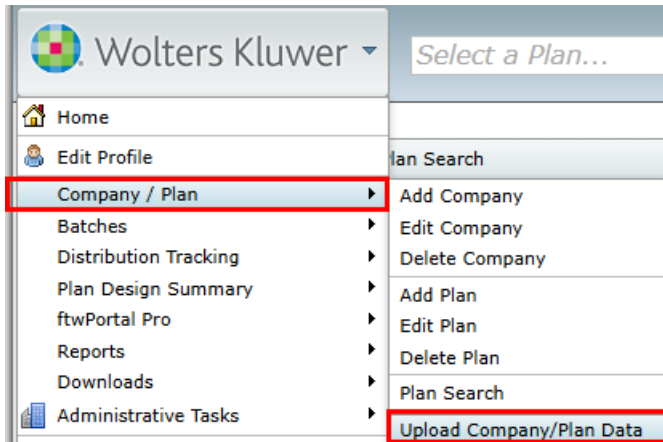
Wolters Kluwer

Select a Plan...

Home
Edit Profile
Company / Plan
Batches
Distribution Tracking
Plan Design Summary
ftwPortal Pro
Reports
Downloads
Administrative Tasks

lan Search

Add Company
Edit Company
Delete Company
Add Plan
Edit Plan
Delete Plan
Plan Search
Upload Company/Plan Data